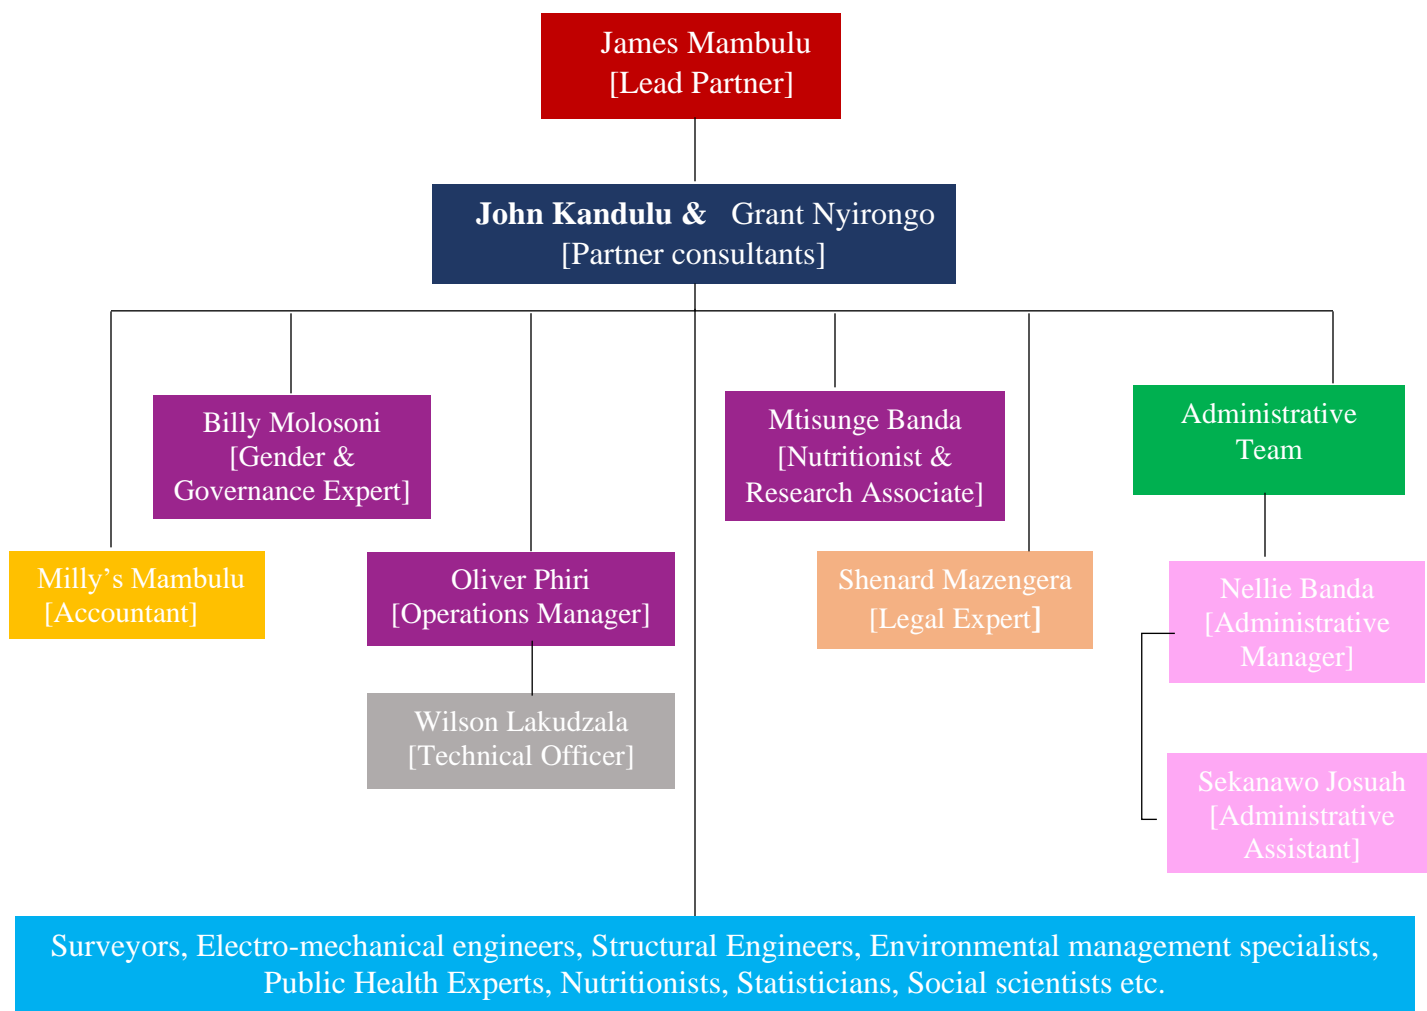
James Mambulu
[Lead Partner]

**John Kandulu &** Grant Nyirongo
[Partner consultants]

Billy Molosoni
[Gender & Governance Expert]

Mtisunge Banda
[Nutritionist & Research Associate]

Administrative Team

Milly's Mambulu
[Accountant]

Oliver Phiri
[Operations Manager]

Shenard Mazengera
[Legal Expert]

Nellie Banda
[Administrative Manager]

Wilson Lakudzala
[Technical Officer]

Sekanawo Josuah
[Administrative Assistant]

Surveyors, Electro-mechanical engineers, Structural Engineers, Environmental management specialists, Public Health Experts, Nutritionists, Statisticians, Social scientists etc.